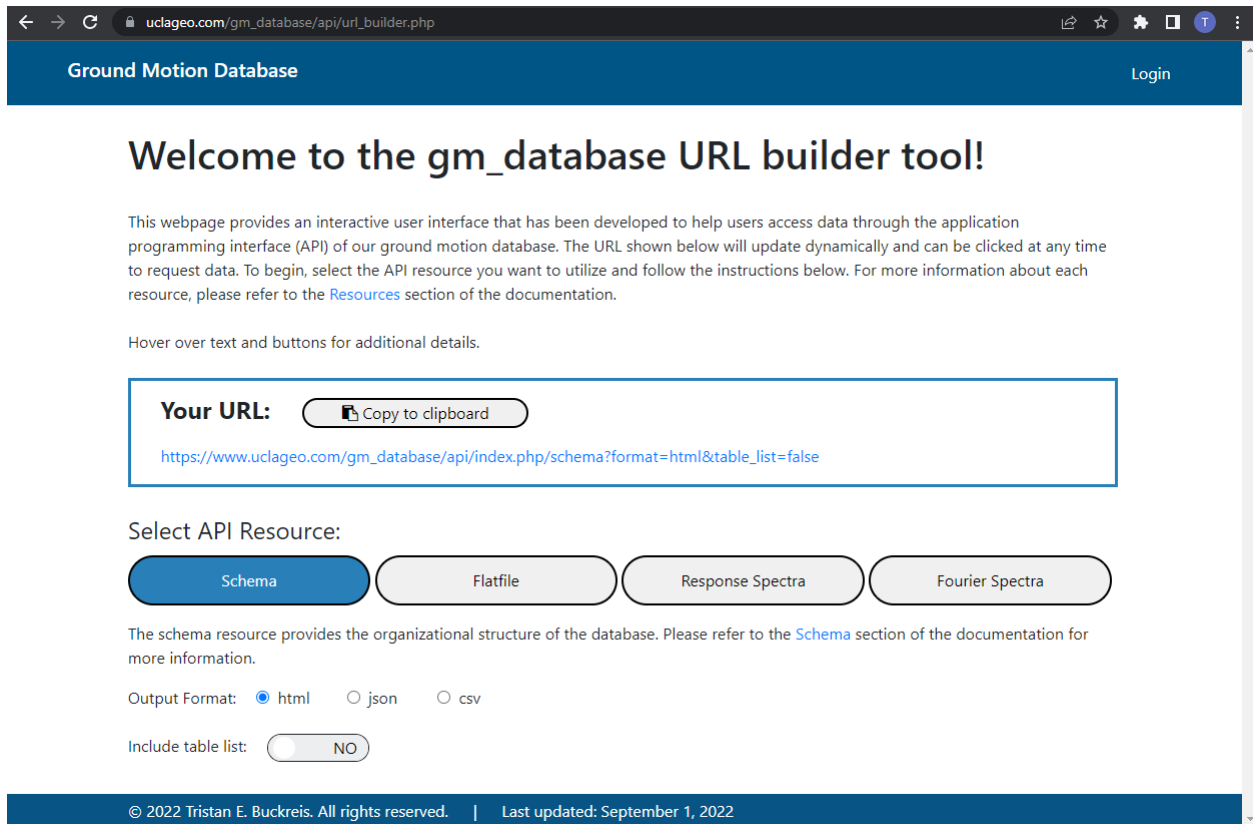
uclageo.com/gm_database/api/url_builder.php

T

Ground Motion Database

Login

Welcome to the gm_database URL builder tool!

This webpage provides an interactive user interface that has been developed to help users access data through the application programming interface (API) of our ground motion database. The URL shown below will update dynamically and can be clicked at any time to request data. To begin, select the API resource you want to utilize and follow the instructions below. For more information about each resource, please refer to the Resources section of the documentation.

Hover over text and buttons for additional details.

Your URL: Copy to clipboard

https://www.uclageo.com/gm_database/api/index.php/schema?format=html&table_list=false

Select API Resource:

Schema | Flatfile | Response Spectra | Fourier Spectra

The schema resource provides the organizational structure of the database. Please refer to the Schema section of the documentation for more information.

Output Format: html json csv

Include table list: NO

© 2022 Tristan E. Buckreis. All rights reserved. | Last updated: September 1, 2022